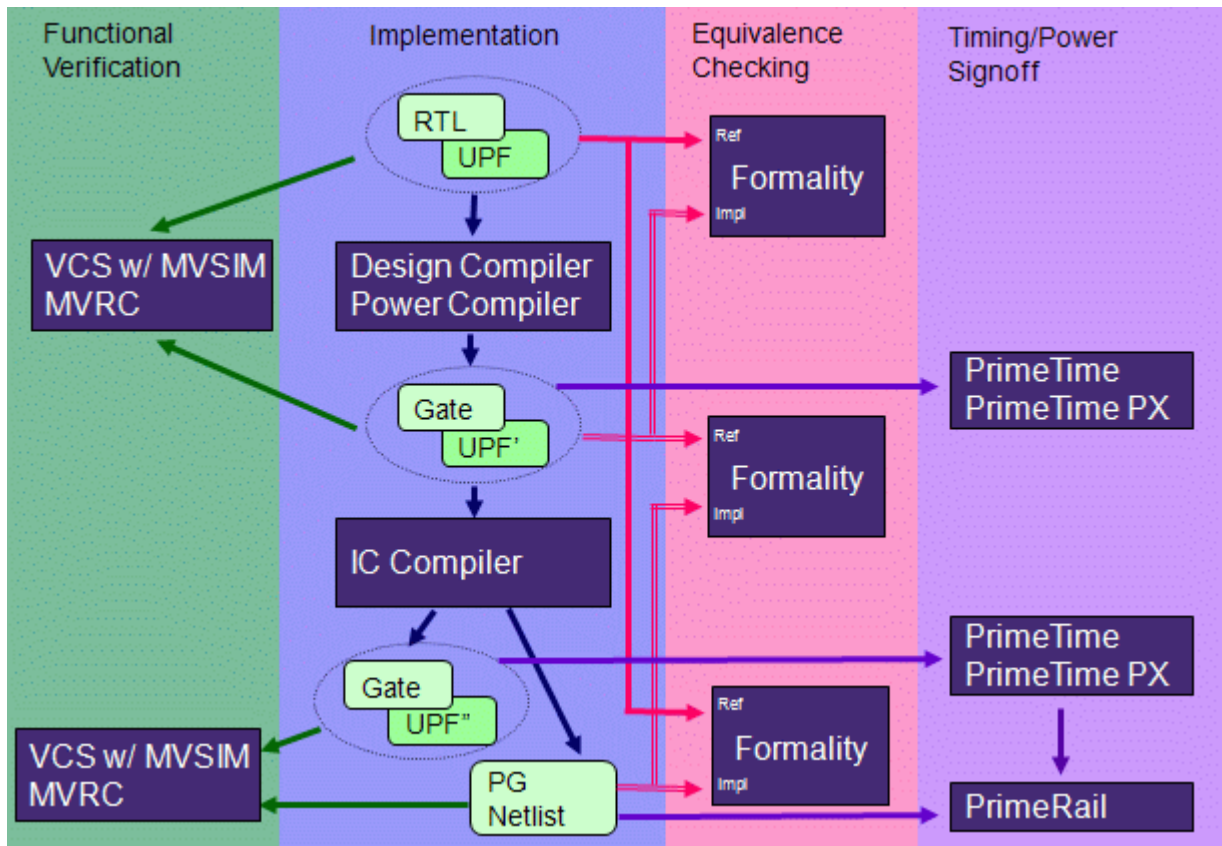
Functional Verification

Implementation

Equivalence Checking

Timing/Power Signoff

RTL
UPF

Ref
Formality
Impl

VCS w/ MVSIM
MVRC

Design Compiler
Power Compiler

PrimeTime
PrimeTime PX

Gate
UPF'

Ref
Formality
Impl

IC Compiler

PrimeTime
PrimeTime PX

Gate
UPF"

Ref
Formality
Impl

VCS w/ MVSIM
MVRC

PG
Netlist

PrimeRail